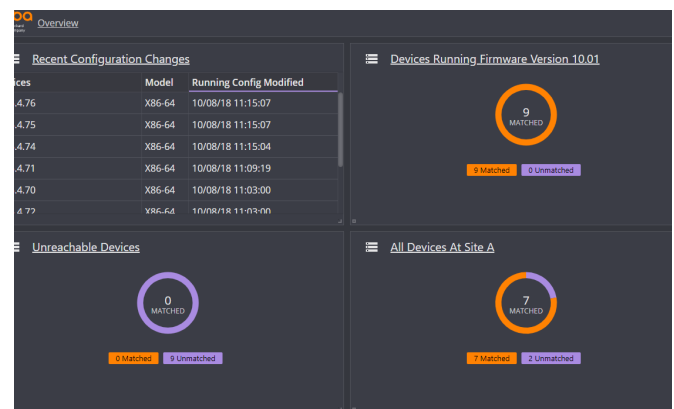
Overview

Recent Configuration Changes

| ices | Model | Running Config Modified |
|---|---|---|
| .4.76 | X86-64 | 10/08/18 11:15:07 |
| .4.75 | X86-64 | 10/08/18 11:15:07 |
| .4.74 | X86-64 | 10/08/18 11:15:04 |
| .4.71 | X86-64 | 10/08/18 11:09:19 |
| .4.70 | X86-64 | 10/08/18 11:03:00 |
| .4.72 | X86-64 | 10/08/18 11:03:00 |

Devices Running Firmware Version 10.01

9
MATCHED

9 Matched 0 Unmatched

Unreachable Devices

0
MATCHED

0 Matched 9 Unmatched

All Devices At Site A

7
MATCHED

7 Matched 2 Unmatched